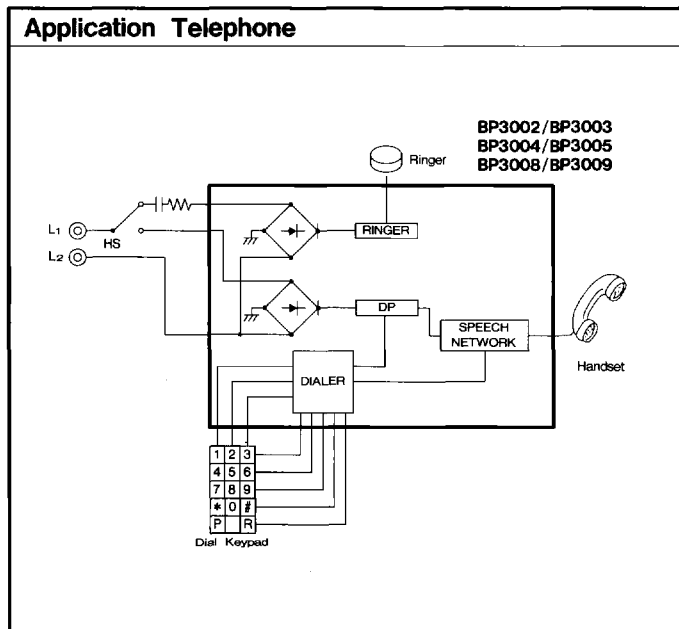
Application Telephone

BP3002/BP3003
BP3004/BP3005
BP3008/BP3009

Ringer

$L_1$
$L_2$
HS

RINGER

DP

SPEECH NETWORK

Handset

DIALER

| 1 | 2 | 3 |
|---|---|---|
| 4 | 5 | 6 |
| 7 | 8 | 9 |
| * | 0 | # |
| P |  | R |

Dial Keypad